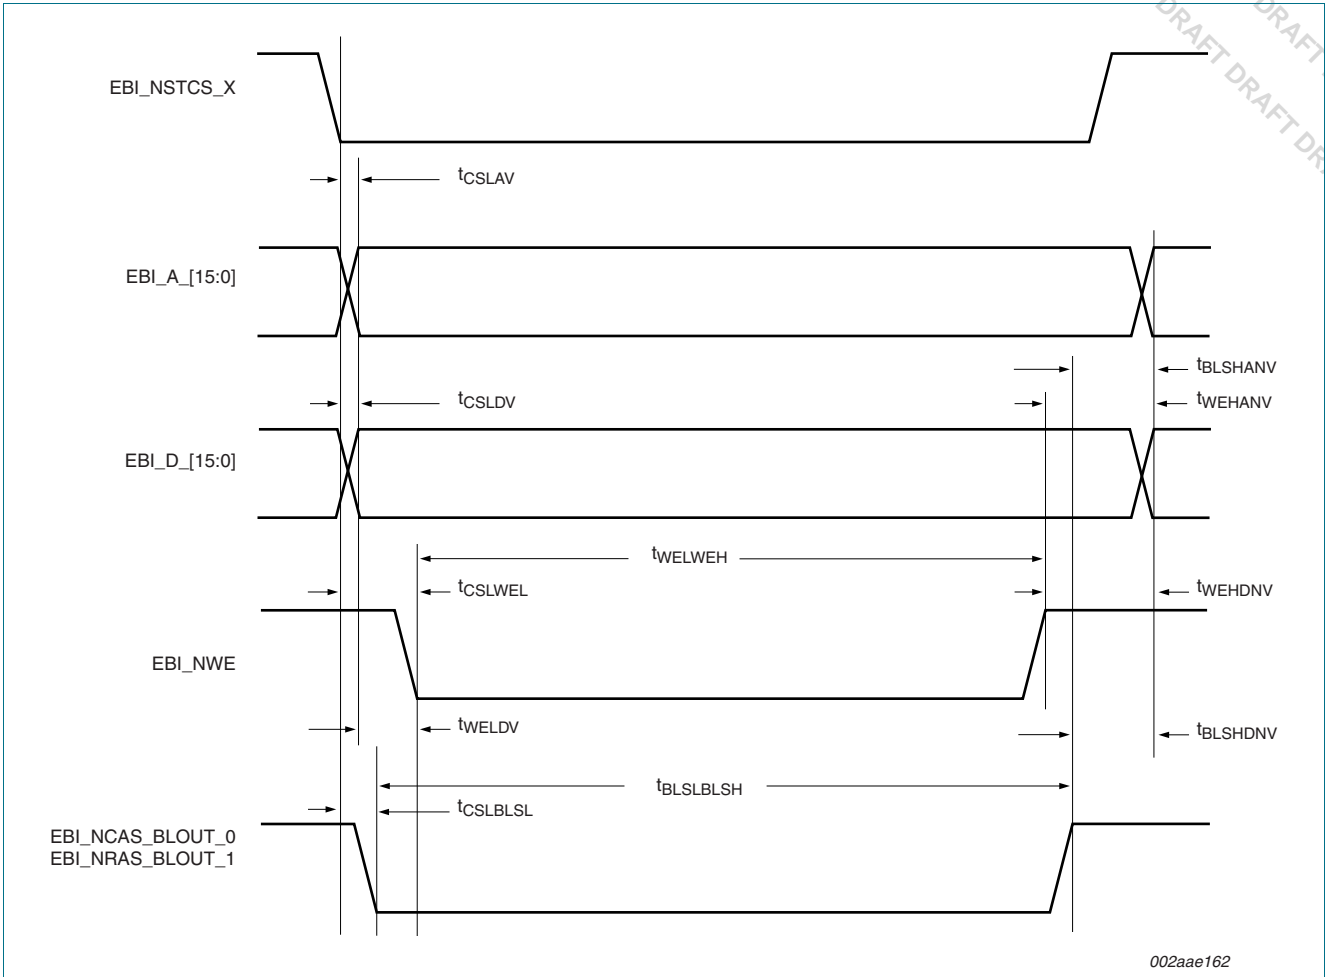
DRAFT DRAFT DRAFT DRAFT DR

EBI_NSTCS_X

$t_{CSLAV}$

EBI_A_[15:0]

$t_{BLSHANV}$

$t_{CSLDV}$

$t_{WEHANV}$

EBI_D_[15:0]

$t_{WELWEH}$

$t_{CSLWEL}$

$t_{WEHDNV}$

EBI_NWE

$t_{WELDV}$

$t_{BLSHDNV}$

$t_{BLSLBLSH}$

$t_{CSLBLSL}$

EBI_NCAS_BLOUT_0
EBI_NRAS_BLOUT_1

002aae162